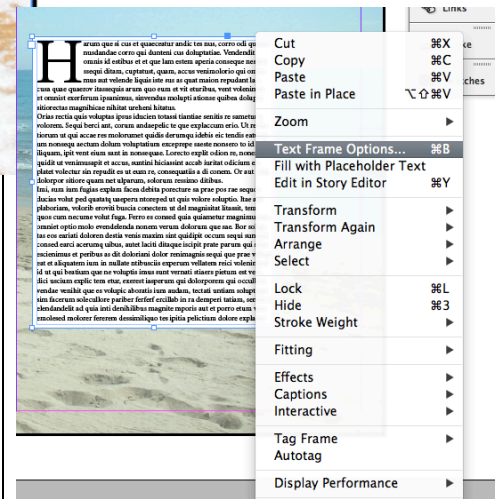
Links

ches

Cut ⌘X
Copy ⌘C
Paste ⌘V
Paste in Place ⌥⇧⌘V

Zoom ▸

Text Frame Options... ⌘B
Fill with Placeholder Text
Edit in Story Editor ⌘Y

Transform ▸
Transform Again ▸
Arrange ▸
Select ▸

Lock ⌘L
Hide ⌘3
Stroke Weight ▸

Fitting ▸

Effects ▸
Captions ▸
Interactive ▸

Tag Frame ▸
Autotag

Display Performance ▸

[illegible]